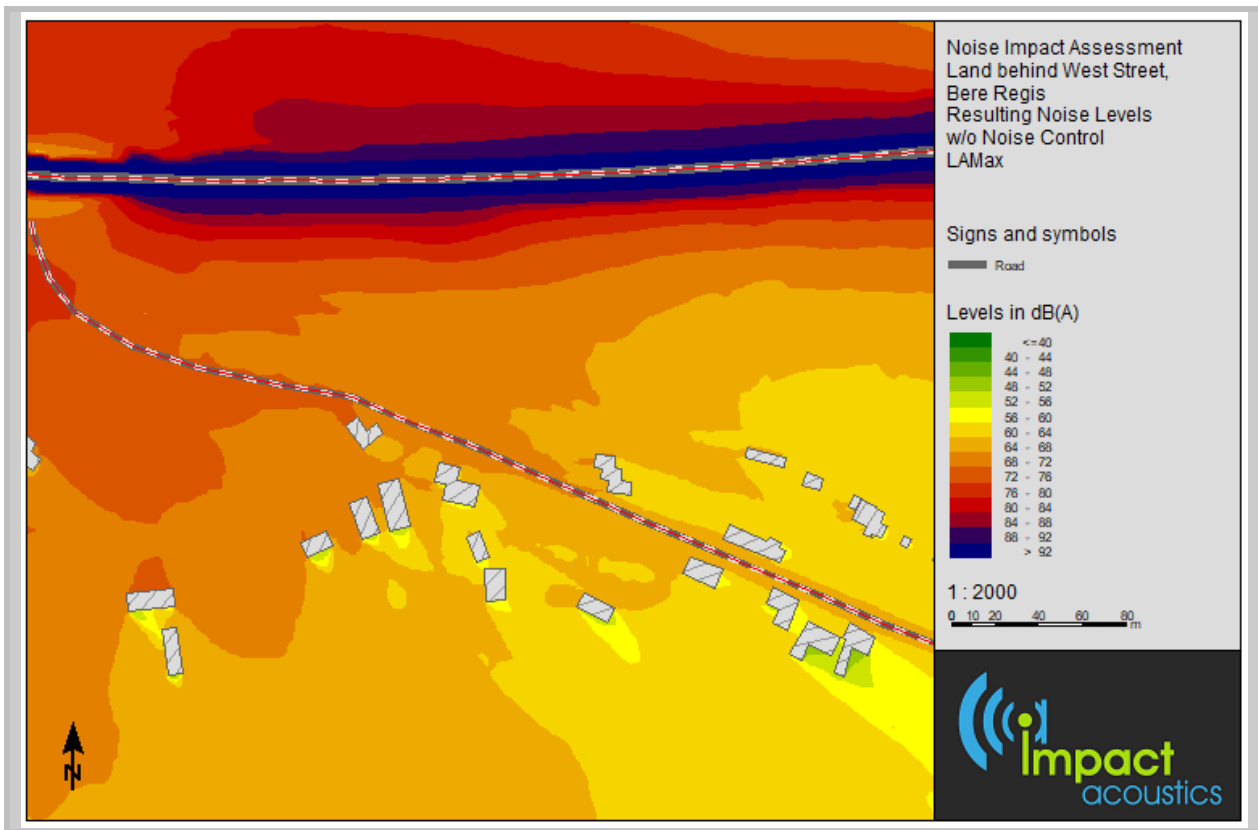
N

Noise Impact Assessment
Land behind West Street,
Bere Regis
Resulting Noise Levels
w/o Noise Control
LAMax

Signs and symbols
Road

Levels in dB(A)
<=40
40 - 44
44 - 48
48 - 52
52 - 56
56 - 60
60 - 64
64 - 68
68 - 72
72 - 76
76 - 80
80 - 84
84 - 88
88 - 92
> 92

1 : 2000
0 10 20 40 60 80 m

impact
acoustics